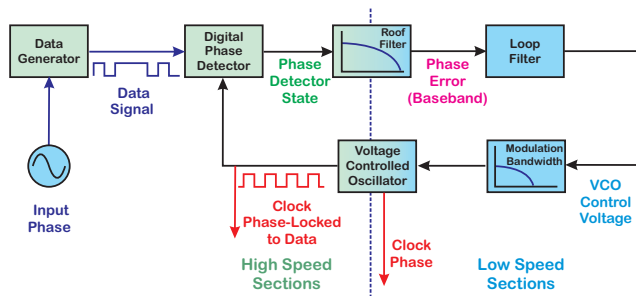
Data Generator

Data Signal

Input Phase

Digital Phase Detector

Phase Detector State

Roof Filter

Phase Error (Baseband)

Loop Filter

Voltage Controlled Oscillator

Modulation Bandwidth

VCO Control Voltage

Clock Phase-Locked to Data

Clock Phase

High Speed Sections

Low Speed Sections